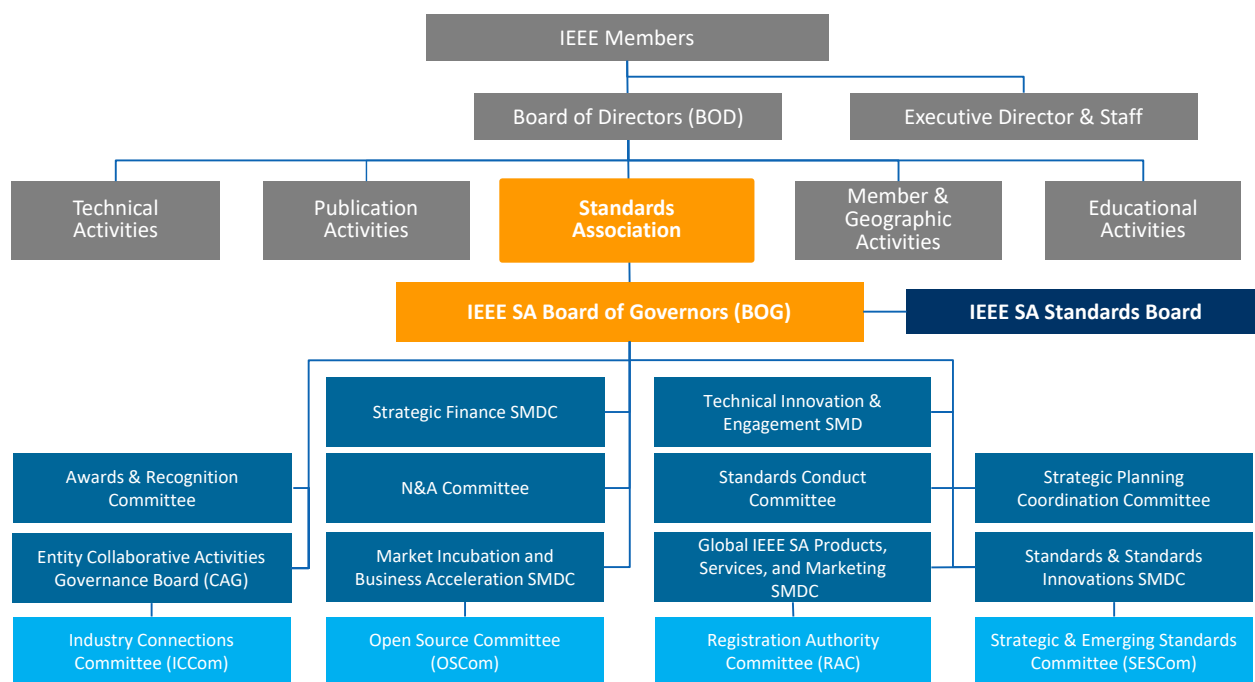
IEEE Members

Board of Directors (BOD)

Executive Director & Staff

Technical Activities

Publication Activities

Standards Association

Member & Geographic Activities

Educational Activities

IEEE SA Board of Governors (BOG)

IEEE SA Standards Board

Strategic Finance SMDC

Technical Innovation & Engagement SMD

Awards & Recognition Committee

N&A Committee

Standards Conduct Committee

Strategic Planning Coordination Committee

Entity Collaborative Activities Governance Board (CAG)

Market Incubation and Business Acceleration SMDC

Global IEEE SA Products, Services, and Marketing SMDC

Standards & Standards Innovations SMDC

Industry Connections Committee (ICCom)

Open Source Committee (OSCom)

Registration Authority Committee (RAC)

Strategic & Emerging Standards Committee (SESCom)